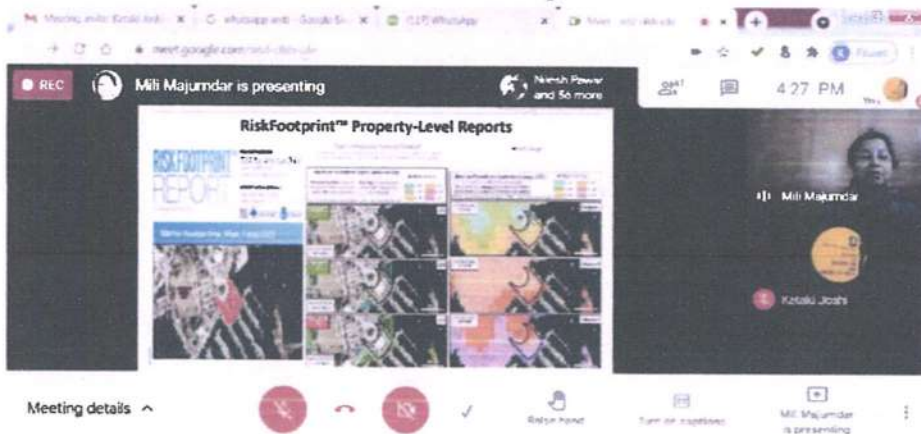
REC Mili Majumdar is presenting

Nilesh Pawar and 56 more

4:27 PM

RiskFootprint™ Property-Level Reports

RISKFOOTPRINT REPORT

Mili Majumdar

Ketaki Joshi

Meeting details ^

Raise hand

Turn on captions

Mili Majumdar is presenting